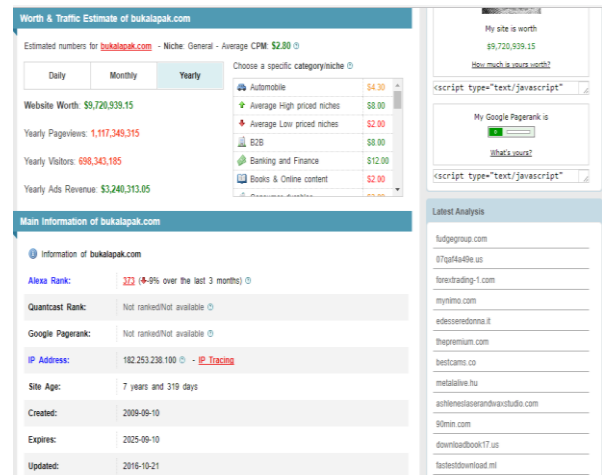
Worth & Traffic Estimate of bukalapak.com

Estimated numbers for bukalapak.com - Niche: General - Average CPM: $2.80

| Daily | Monthly | Yearly |
|---|---|---|

Website Worth: $9,720,939.15

Yearly Pageviews: 1,117,349,315

Yearly Visitors: 698,343,185

Yearly Ads Revenue: $3,240,313.05

Choose a specific category/niche

| | |
|---|---|
| Automobile | $4.30 |
| Average High priced niches | $8.00 |
| Average Low priced niches | $2.00 |
| B2B | $8.00 |
| Banking and Finance | $12.00 |
| Books & Online content | $2.00 |
| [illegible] | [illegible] |

My site is worth
$9,720,939.15
How much is yours worth?

<script type="text/javascript"

My Google Pagerank is
0
What's yours?

<script type="text/javascript"

Main Information of bukalapak.com

Information of bukalapak.com

| | |
|---|---|
| Alexa Rank: | 373 (-9% over the last 3 months) |
| Quantcast Rank: | Not ranked/Not available |
| Google Pagerank: | Not ranked/Not available |
| IP Address: | 182.253.238.100 - IP Tracing |
| Site Age: | 7 years and 319 days |
| Created: | 2009-09-10 |
| Expires: | 2025-09-10 |
| Updated: | 2016-10-21 |

Latest Analysis

fudgegroup.com
07qaf4a49e.us
forextrading-1.com
mynimo.com
edesseredonna.it
thepremium.com
bestcams.co
metalalive.hu
ashleneslaserandwaxstudio.com
90min.com
downloadbook17.us
fastestdownload.ml